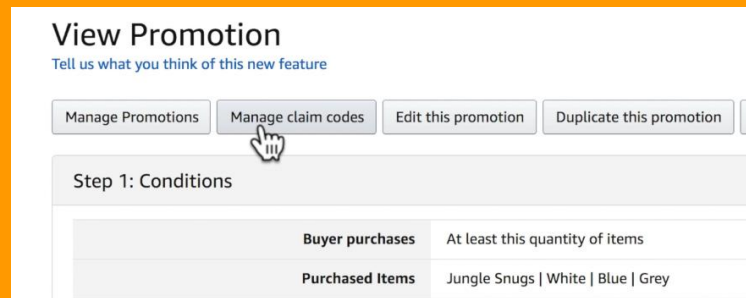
View Promotion

Tell us what you think of this new feature

Manage Promotions | Manage claim codes | Edit this promotion | Duplicate this promotion

Step 1: Conditions

| | |
|---|---|
| Buyer purchases | At least this quantity of items |
| Purchased Items | Jungle Snugs \| White \| Blue \| Grey |